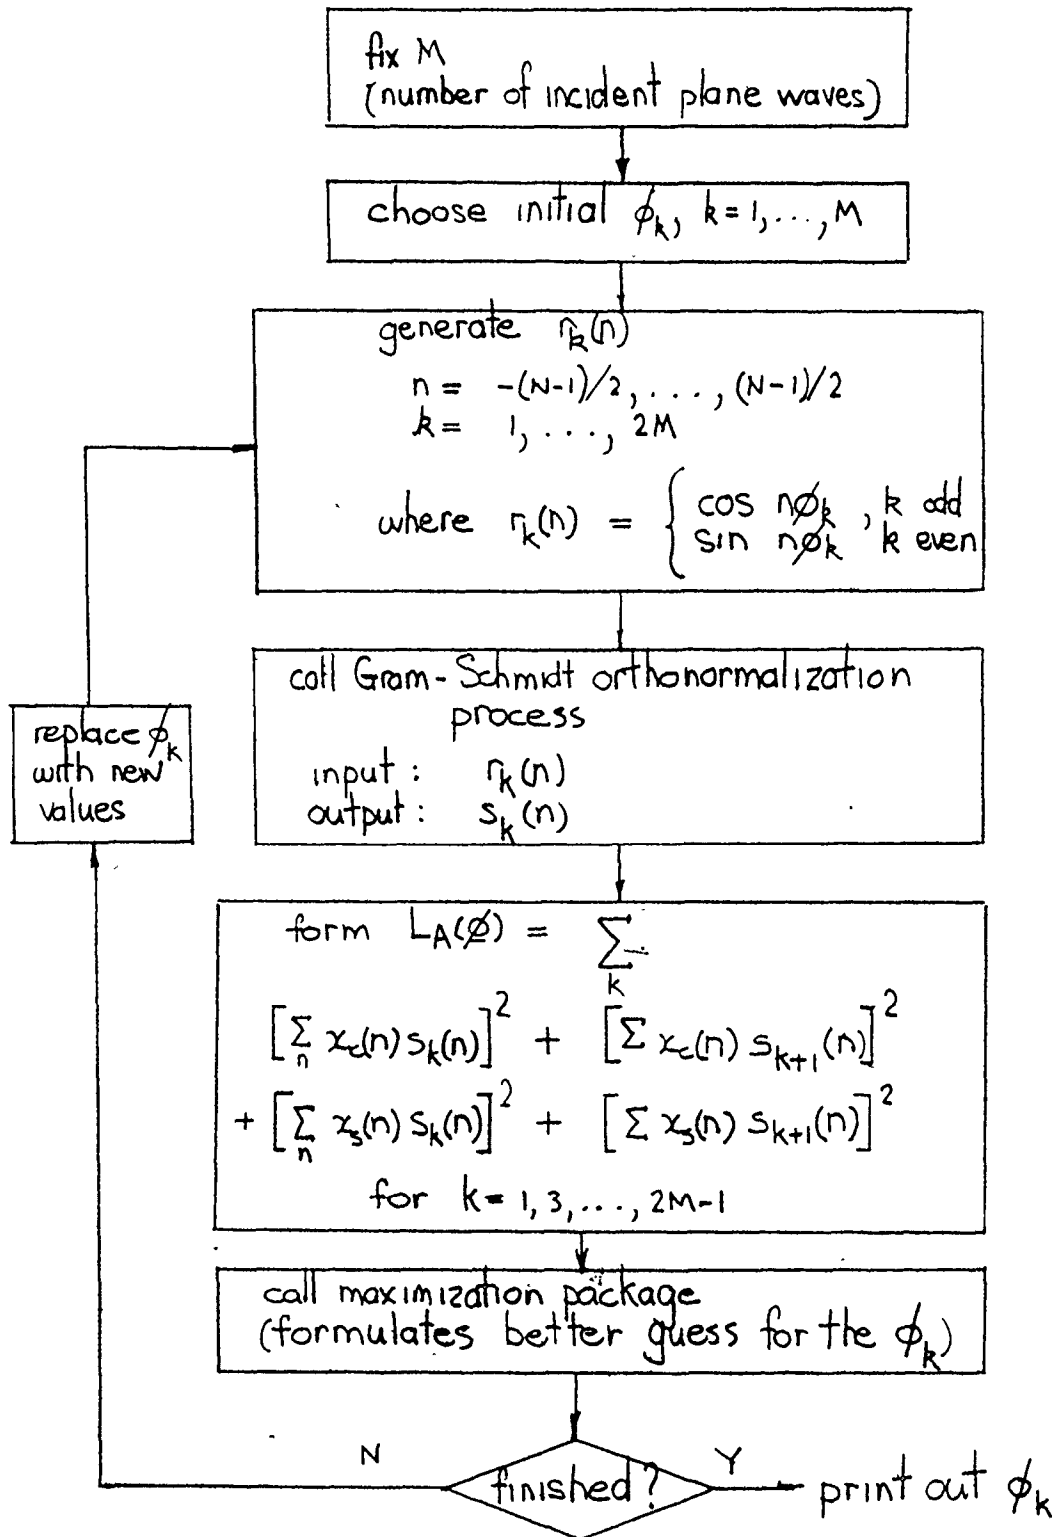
fix M
(number of incident plane waves)

choose initial $\phi_k$, $k=1,\ldots,M$

generate $r_k(n)$
$n = -(N-1)/2, \ldots, (N-1)/2$
$k = 1, \ldots, 2M$
where $r_k(n) = \begin{cases} \cos n\phi_k, & k \text{ odd} \\ \sin n\phi_k, & k \text{ even} \end{cases}$

call Gram-Schmidt orthonormalization process
input: $r_k(n)$
output: $s_k(n)$

form $L_A(\phi) = \sum_k$
$\left[\sum_n x_c(n) s_k(n)\right]^2 + \left[\sum x_c(n) s_{k+1}(n)\right]^2$
$+ \left[\sum_n x_s(n) s_k(n)\right]^2 + \left[\sum x_s(n) s_{k+1}(n)\right]^2$
for $k = 1, 3, \ldots, 2M-1$

call maximization package
(formulates better guess for the $\phi_k$)

finished?

N

Y

print out $\phi_k$

replace $\phi_k$ with new values